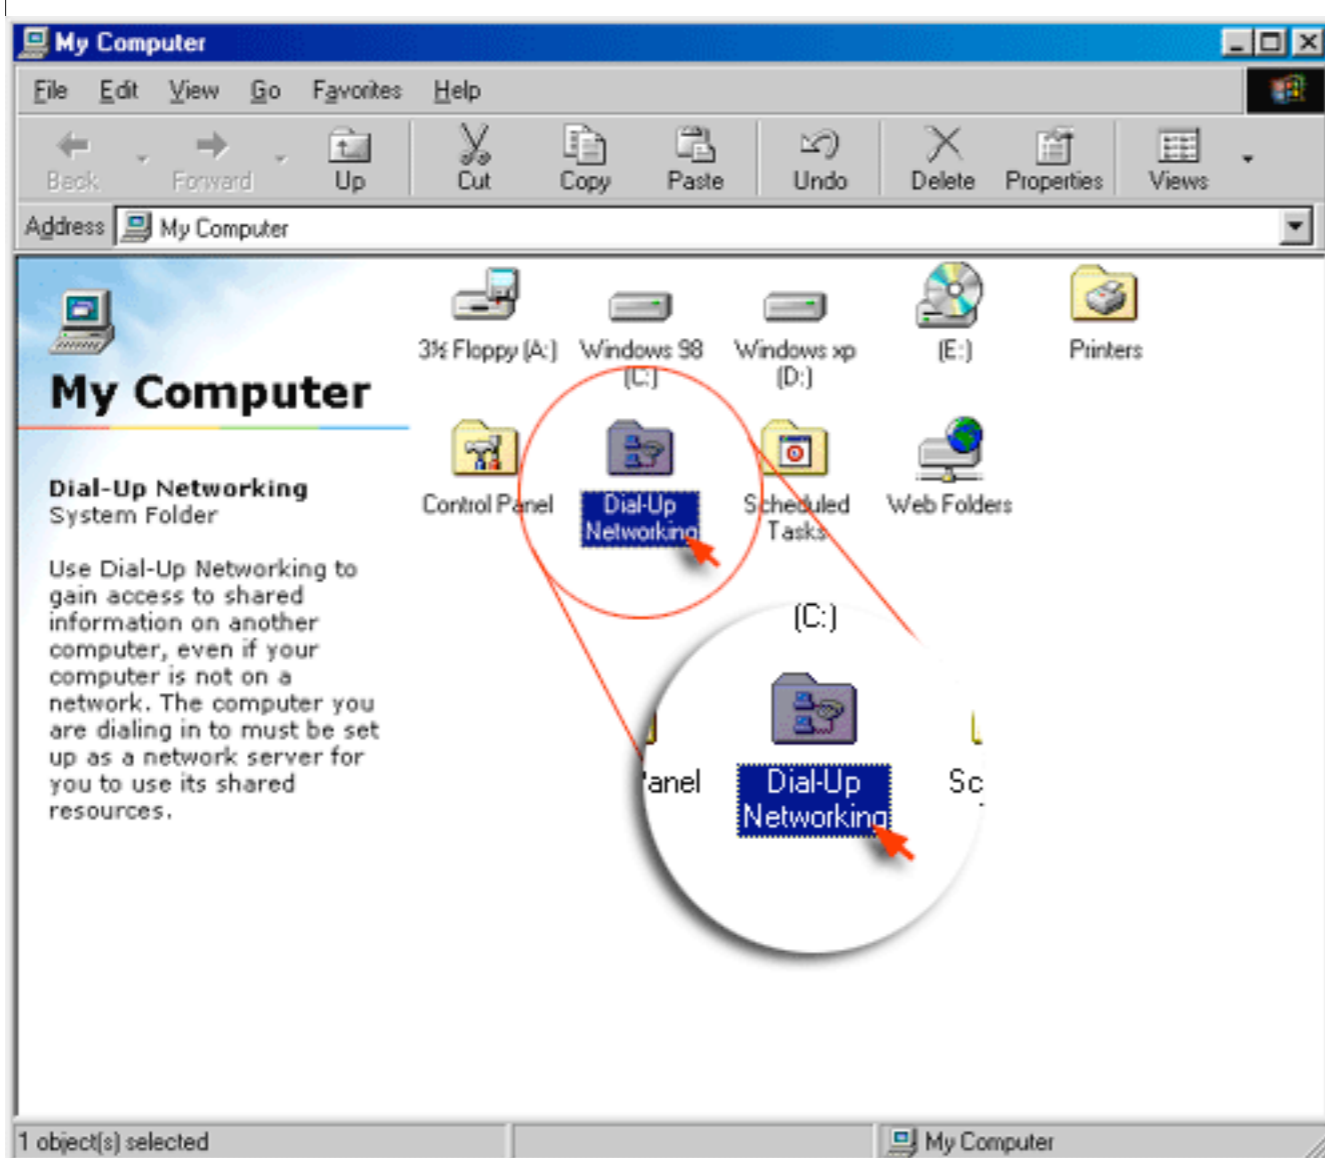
My Computer

File Edit View Go Favorites Help

Back Forward Up Cut Copy Paste Undo Delete Properties Views

Address My Computer

My Computer

Dial-Up Networking
System Folder

Use Dial-Up Networking to gain access to shared information on another computer, even if your computer is not on a network. The computer you are dialing in to must be set up as a network server for you to use its shared resources.

3½ Floppy (A:)
Windows 98 (C:)
Windows xp (D:)
(E:)
Printers
Control Panel
Dial-Up Networking
Scheduled Tasks
Web Folders

(C:)
anel
Dial-Up Networking
Sc

1 object(s) selected
My Computer